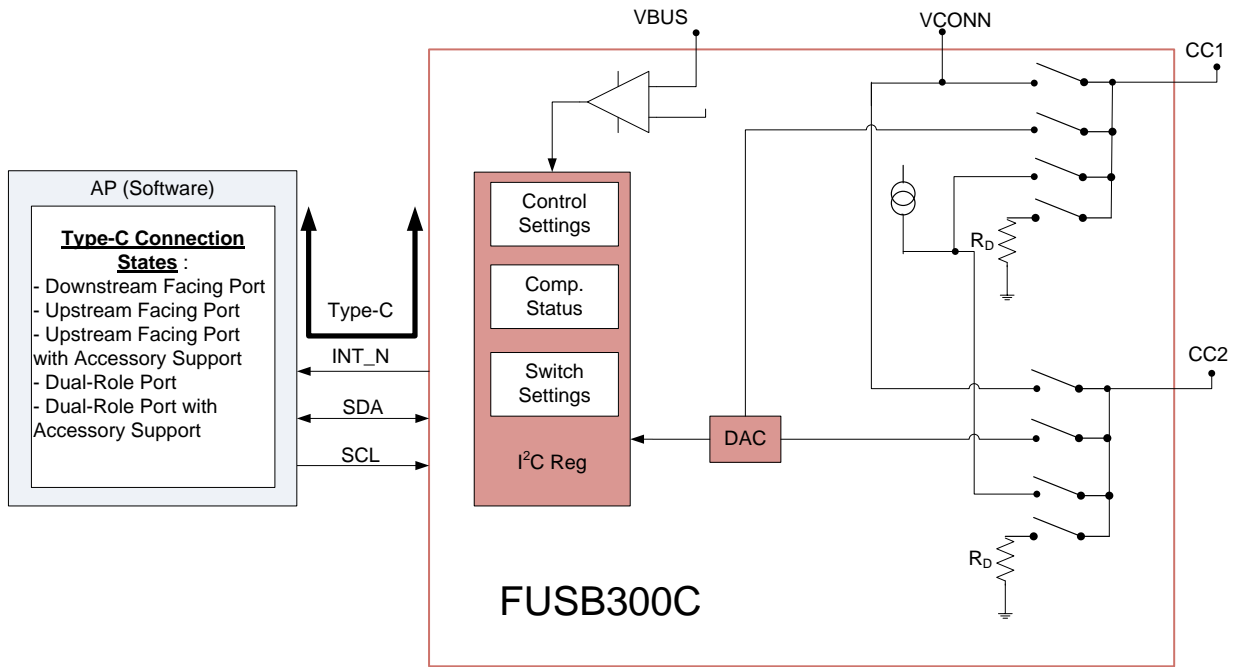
VBUS

VCONN

CC1

AP (Software)

Type-C Connection States :
- Downstream Facing Port
- Upstream Facing Port
- Upstream Facing Port with Accessory Support
- Dual-Role Port
- Dual-Role Port with Accessory Support

Type-C

INT_N

SDA

SCL

Control Settings

Comp. Status

Switch Settings

$I^2C$ Reg

DAC

$R_D$

CC2

$R_D$

FUSB300C